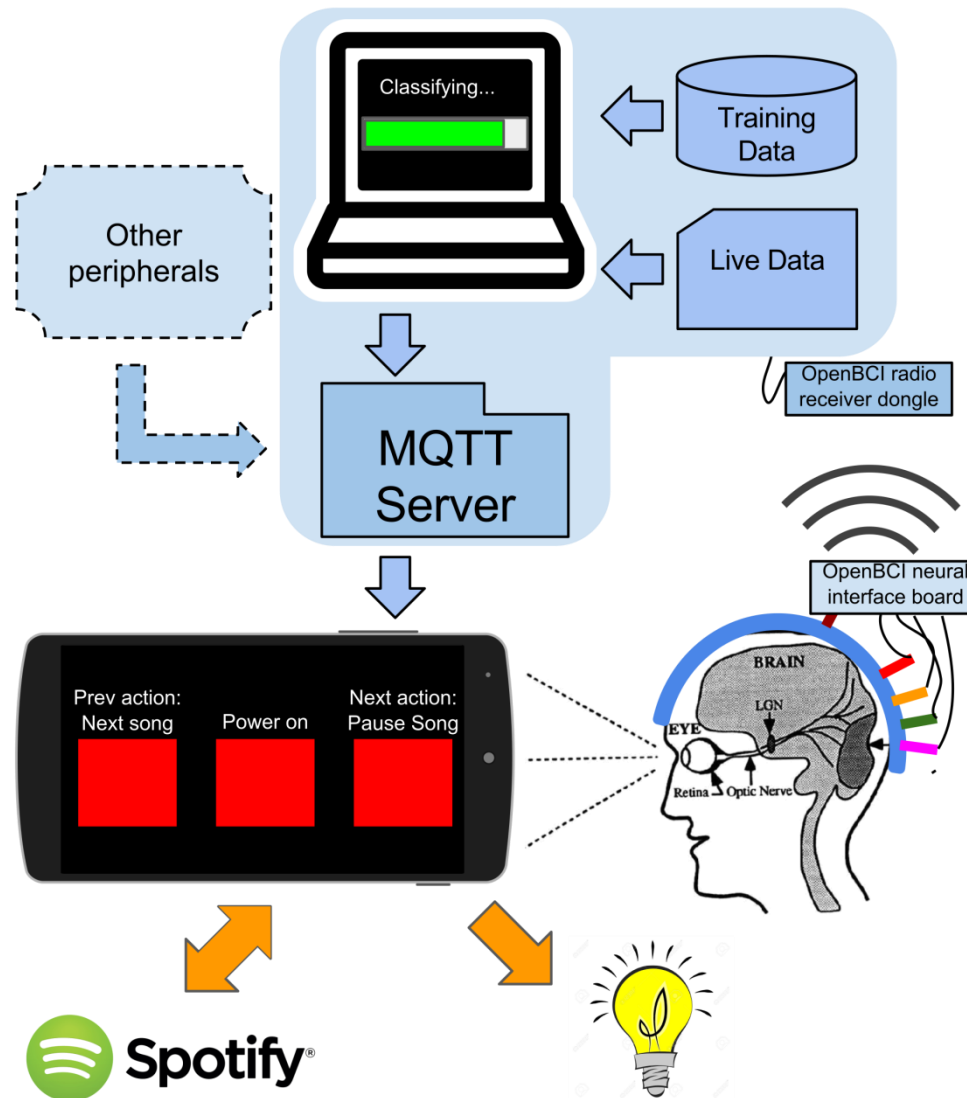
Classifying...

Training Data

Live Data

Other peripherals

MQTT Server

OpenBCI radio receiver dongle

OpenBCI neural interface board

Prev action: Next song

Power on

Next action: Pause Song

BRAIN

LGN

EYE

Retina

Optic Nerve

Spotify®